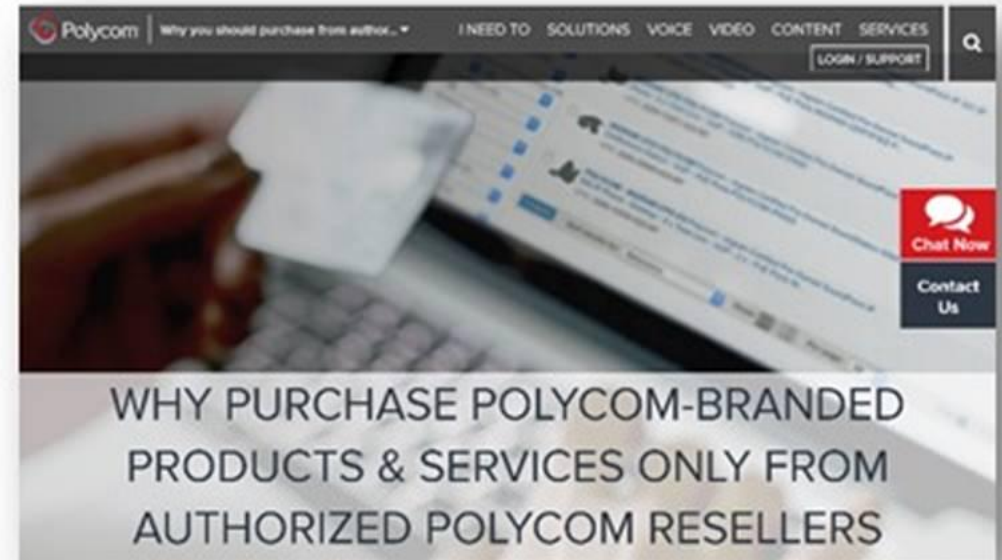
Polycom | Why you should purchase from author...

I NEED TO SOLUTIONS VOICE VIDEO CONTENT SERVICES

LOGIN / SUPPORT

Chat Now

Contact Us

WHY PURCHASE POLYCOM-BRANDED PRODUCTS & SERVICES ONLY FROM AUTHORIZED POLYCOM RESELLERS